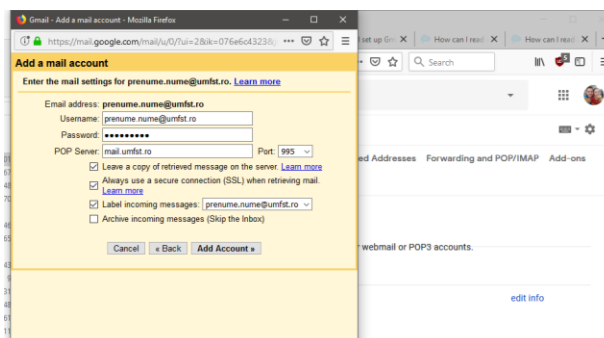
Gmail - Add a mail account - Mozilla Firefox

https://mail.google.com/mail/u/0/?ui=2&ik=076e6c43238

set up Gm

How can I read

How can I read

Search

Add a mail account

Enter the mail settings for prenume.nume@umfst.ro. Learn more

Email address: prenume.nume@umfst.ro

Username: prenume.nume@umfst.ro

Password: ●●●●●●●●●●

POP Server: mail.umfst.ro Port: 995

Leave a copy of retrieved message on the server. Learn more

Always use a secure connection (SSL) when retrieving mail. Learn more

Label incoming messages: prenume.nume@umfst.ro

Archive incoming messages (Skip the Inbox)

Cancel « Back Add Account »

ed Addresses Forwarding and POP/IMAP Add-ons

r webmail or POP3 accounts.

edit info